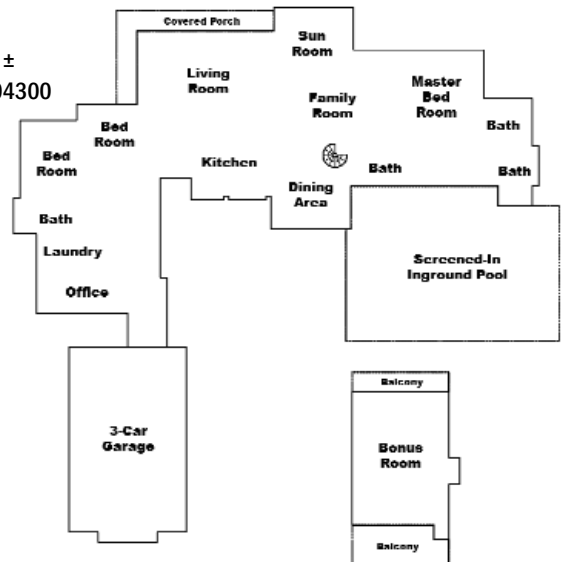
±
04300

Covered Porch

Sun Room

Living Room

Family Room

Master Bed Room

Bath

Bed Room

Bed Room

Kitchen

Bath

Bath

Dining Area

Bath

Laundry

Office

Screened-In Inground Pool

Balcony

3-Car Garage

Bonus Room

Balcony